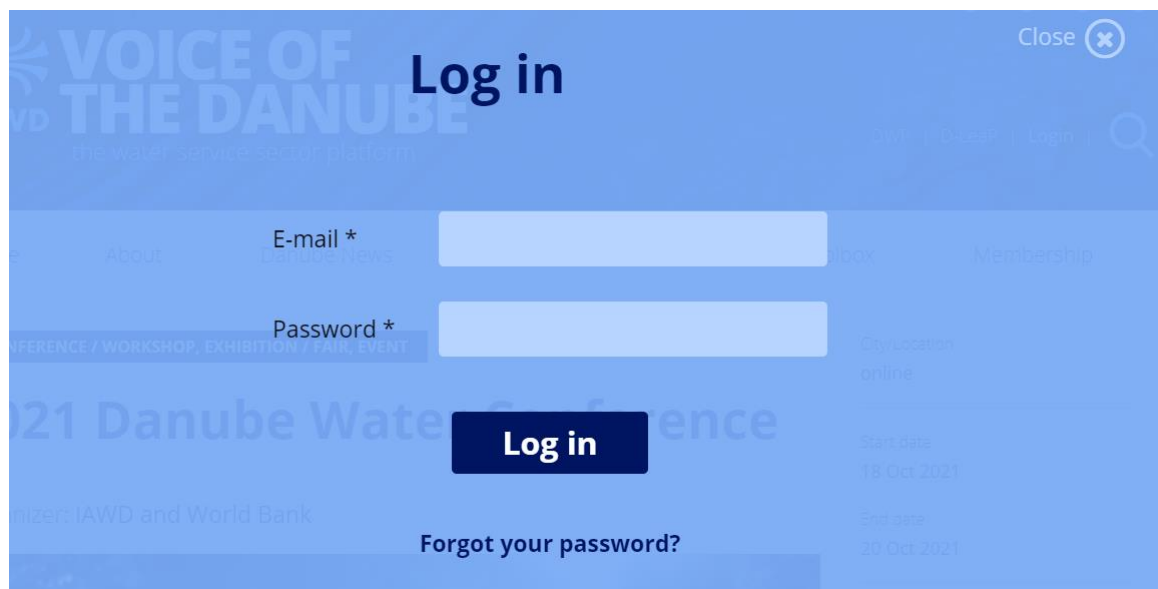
Close

VOICE OF THE DANUBE
the water service sector platform

Log in

E-mail *

Password *

Log in

Forgot your password?

About
Danube News
Membership
City/Location
online
Start date
18 Oct 2021
End date
20 Oct 2021
Organizer: IAWD and World Bank